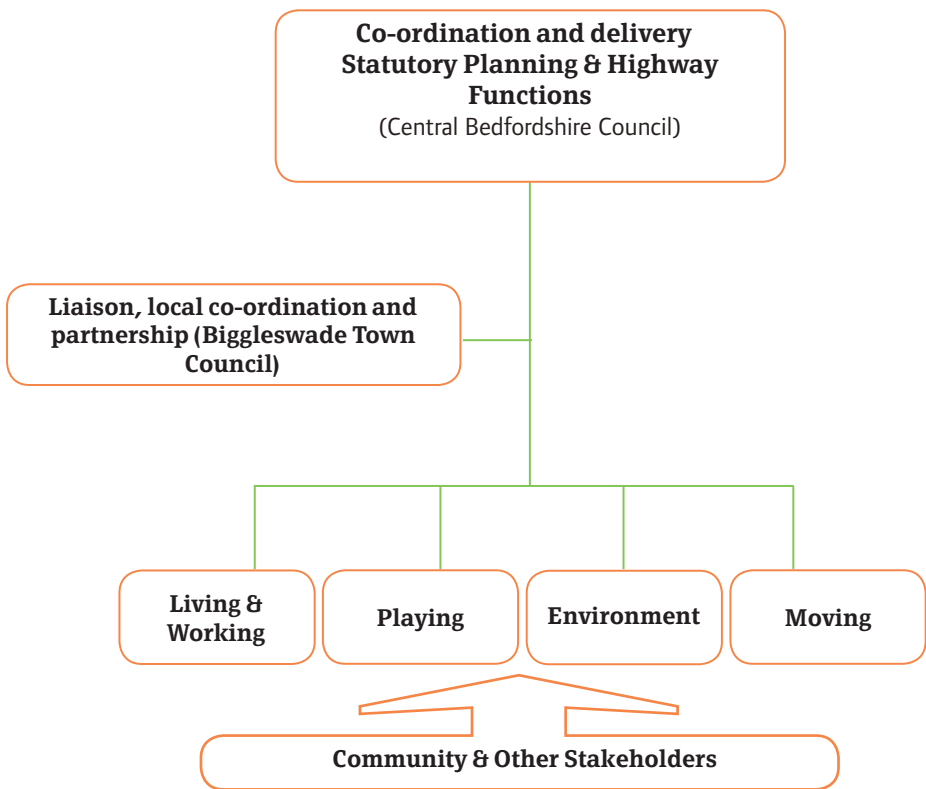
Co-ordination and delivery Statutory Planning & Highway Functions
(Central Bedfordshire Council)

Liaison, local co-ordination and partnership (Biggleswade Town Council)

Living & Working

Playing

Environment

Moving

Community & Other Stakeholders